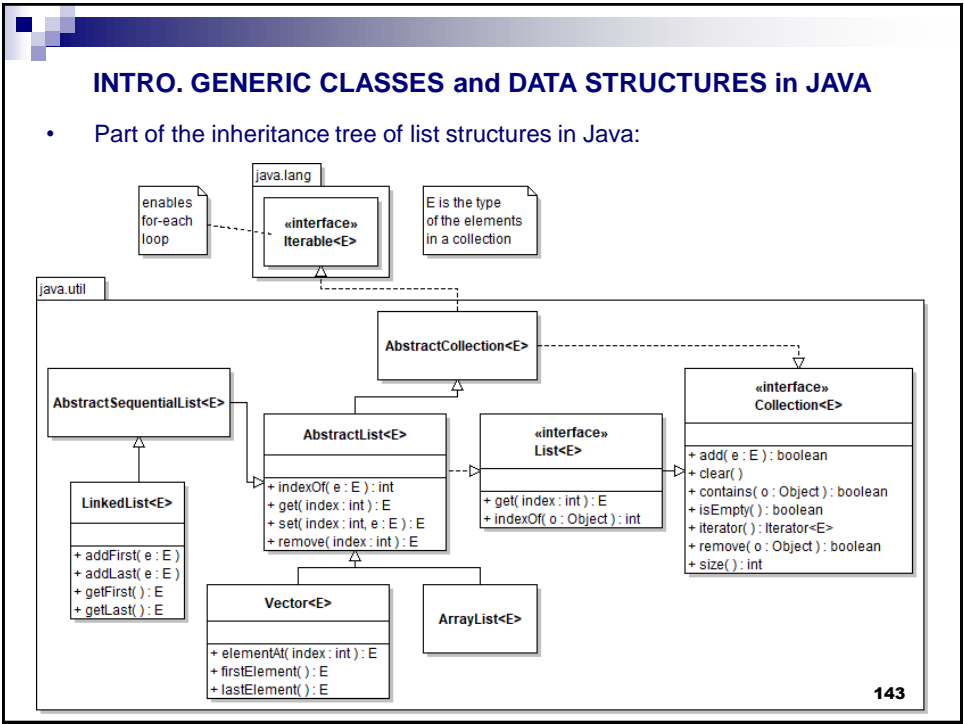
INTRO. GENERIC CLASSES and DATA STRUCTURES in JAVA

• Part of the inheritance tree of list structures in Java:

java.lang

enables for-each loop

«interface» Iterable<E>

E is the type of the elements in a collection

java.util

AbstractCollection<E>

AbstractSequentialList<E>

«interface» Collection<E>

+ add( e : E ) : boolean
+ clear( )
+ contains( o : Object ) : boolean
+ isEmpty( ) : boolean
+ iterator( ) : Iterator<E>
+ remove( o : Object ) : boolean
+ size( ) : int

AbstractList<E>

+ indexOf( e : E ) : int
+ get( index : int ) : E
+ set( index : int, e : E ) : E
+ remove( index : int ) : E

«interface» List<E>

+ get( index : int ) : E
+ indexOf( o : Object ) : int

LinkedList<E>

+ addFirst( e : E )
+ addLast( e : E )
+ getFirst( ) : E
+ getLast( ) : E

Vector<E>

+ elementAt( index : int ) : E
+ firstElement( ) : E
+ lastElement( ) : E

ArrayList<E>

143